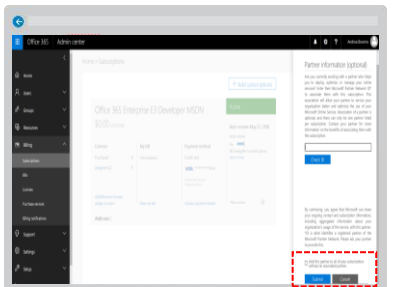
Office 365 | Admin center

Home
Users
Groups
Resources
Billing
Subscriptions
Bills
Licenses
Purchase services
Billing notifications
Support
Settings
Setup

Home > Subscriptions

+ Add subscriptions

Office 365 Enterprise E3 Developer MSDN

$0.00

Partner information (optional)

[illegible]

Check ID

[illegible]

Submit
Cancel